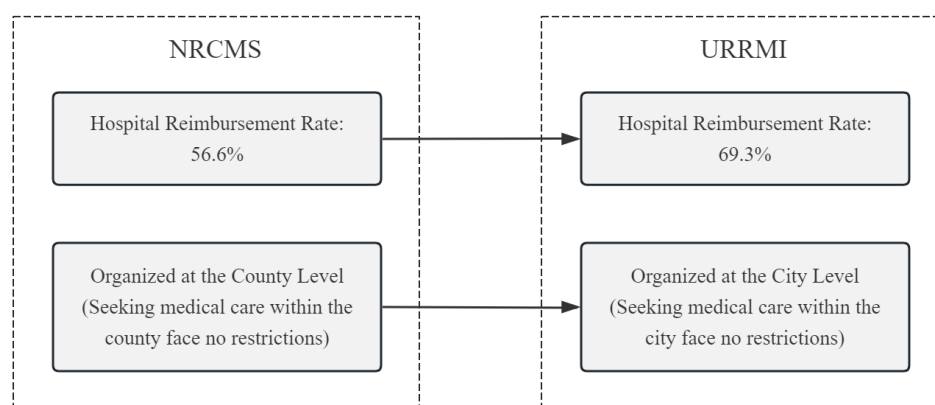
NRCMS

Hospital Reimbursement Rate: 56.6%

Organized at the County Level (Seeking medical care within the county face no restrictions)

URRMI

Hospital Reimbursement Rate: 69.3%

Organized at the City Level (Seeking medical care within the city face no restrictions)